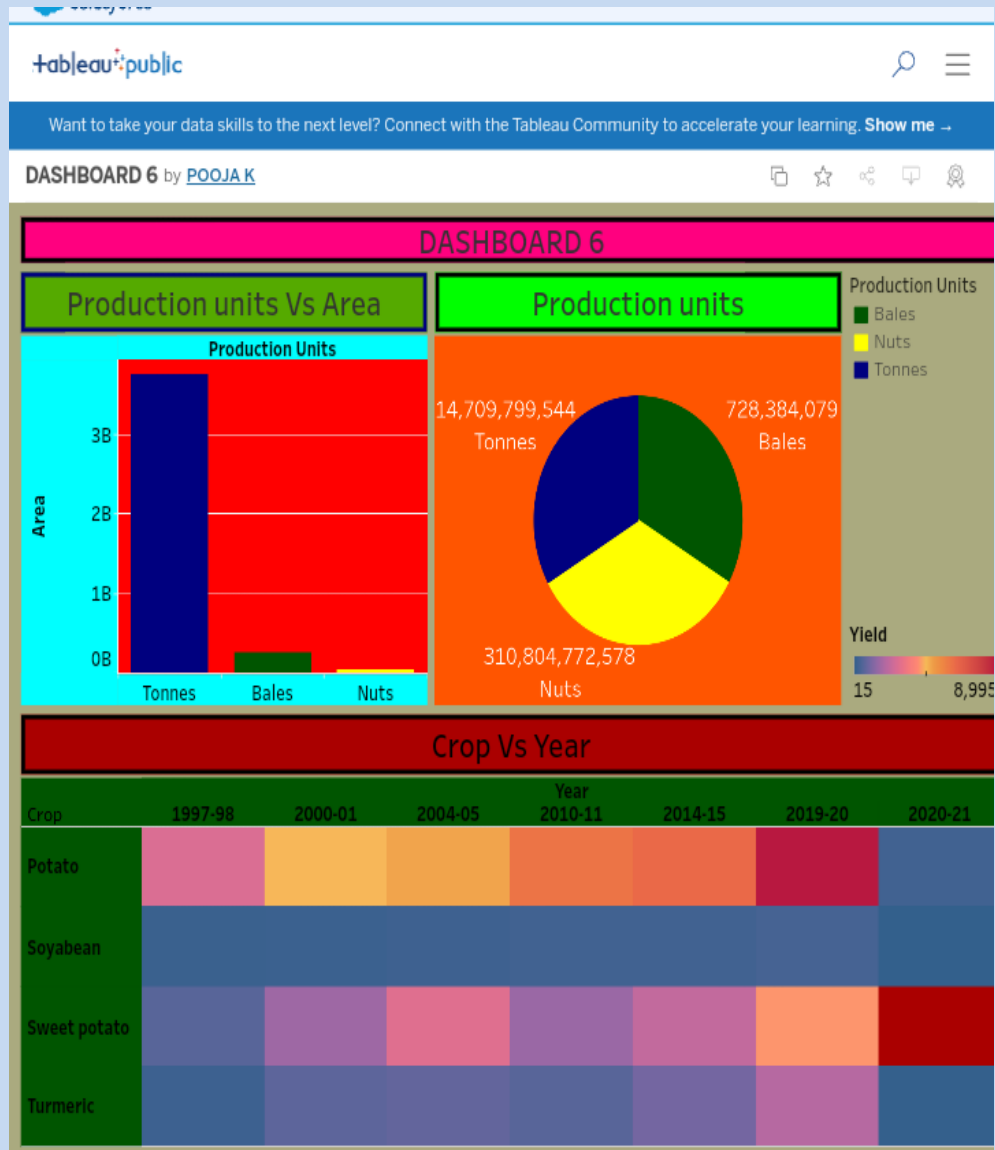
+ableau+public

Want to take your data skills to the next level? Connect with the Tableau Community to accelerate your learning. Show me →

DASHBOARD 6 by POOJA K

DASHBOARD 6

Production units Vs Area

Production Units

Area

3B
2B
1B
0B

Tonnes Bales Nuts

Production units

14,709,799,544 Tonnes

728,384,079 Bales

310,804,772,578 Nuts

Production Units
Bales
Nuts
Tonnes

Yield
15 8,995

Crop Vs Year

| Crop | 1997-98 | 2000-01 | 2004-05 | 2010-11 | 2014-15 | 2019-20 | 2020-21 |
|---|---|---|---|---|---|---|---|
| Potato | | | | | | | |
| Soyabean | | | | | | | |
| Sweet potato | | | | | | | |
| Turmeric | | | | | | | |

Year